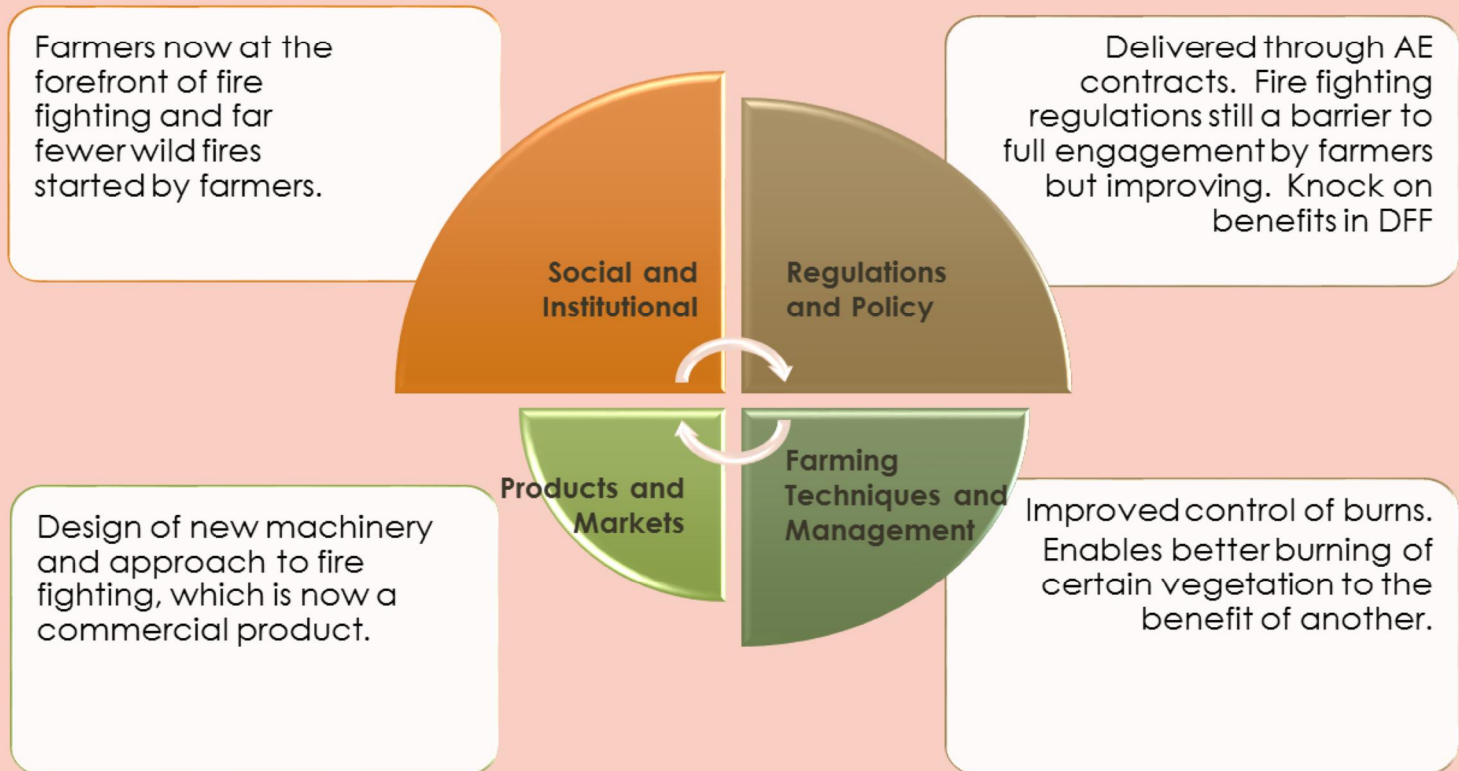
Farmers now at the forefront of fire fighting and far fewer wild fires started by farmers.

Delivered through AE contracts. Fire fighting regulations still a barrier to full engagement by farmers but improving. Knock on benefits in DFF

Social and Institutional

Regulations and Policy

Products and Markets

Farming Techniques and Management

Design of new machinery and approach to fire fighting, which is now a commercial product.

Improved control of burns. Enables better burning of certain vegetation to the benefit of another.